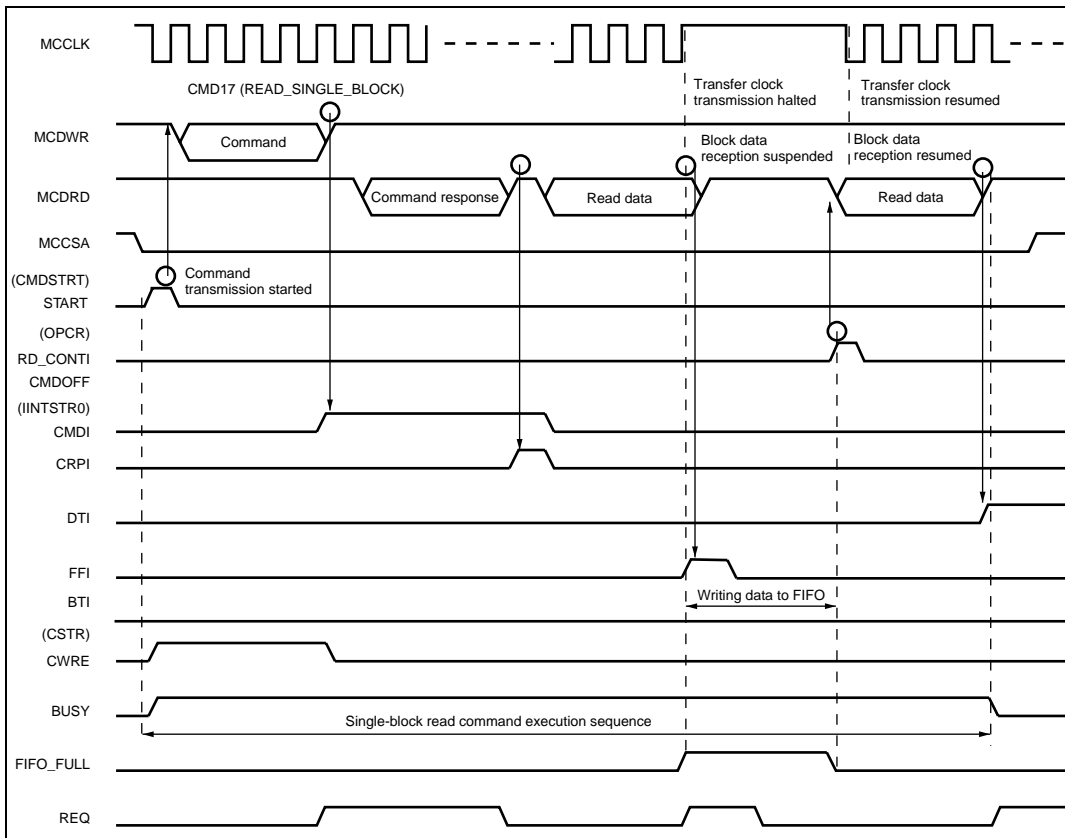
MCCLK

CMD17 (READ_SINGLE_BLOCK)

Transfer clock transmission halted

Transfer clock transmission resumed

MCDWR

Command

Block data reception suspended

Block data reception resumed

MCDRD

Command response

Read data

Read data

MCCSA

(CMDSTRT) START

Command transmission started

(OPCR) RD_CONTI

CMDOFF

(IINTSTR0) CMDI

CRPI

DTI

FFI

BTI

Writing data to FIFO

(CSTR) CWRE

BUSY

Single-block read command execution sequence

FIFO_FULL

REQ